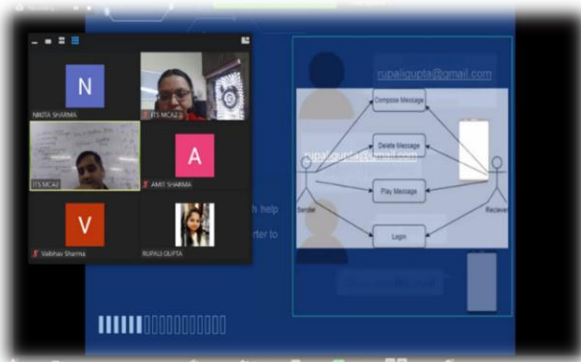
N
NIKITA SHARMA
ITS MCA2
ITS MCA2
A
AMIT SHARMA
V
Vaibhav Sharma
RUPALI GUPTA
rupaliqupta@gmail.com
Compose Message
Delete Message
rupaliqupta@gmail.com
Play Message
Login
Sender
Reciever
h help
rter to